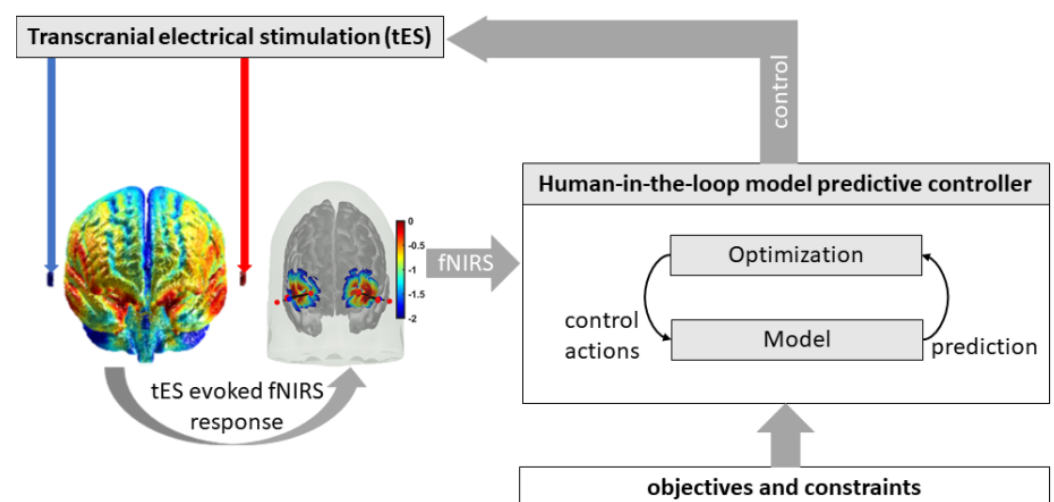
Transcranial electrical stimulation (tES)

control

0
-0.5
-1
-1.5
-2

fNIRS

Human-in-the-loop model predictive controller

Optimization

control actions

Model

prediction

tES evoked fNIRS response

objectives and constraints